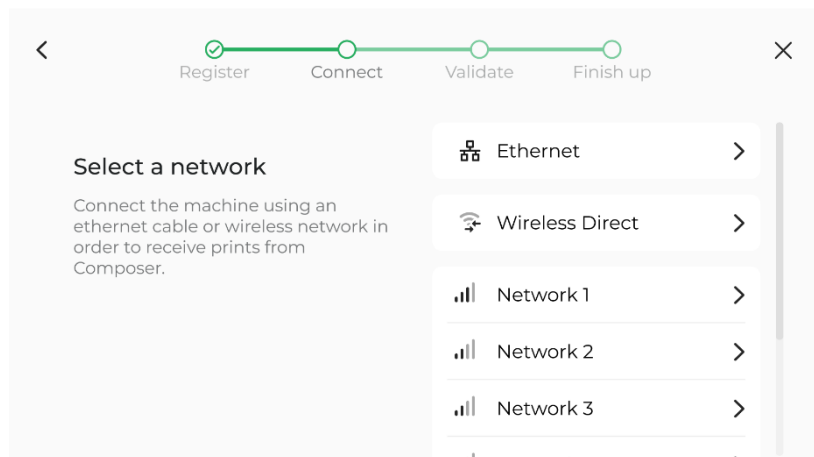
Register
Connect
Validate
Finish up

Select a network

Connect the machine using an ethernet cable or wireless network in order to receive prints from Composer.

Ethernet

Wireless Direct

Network 1

Network 2

Network 3